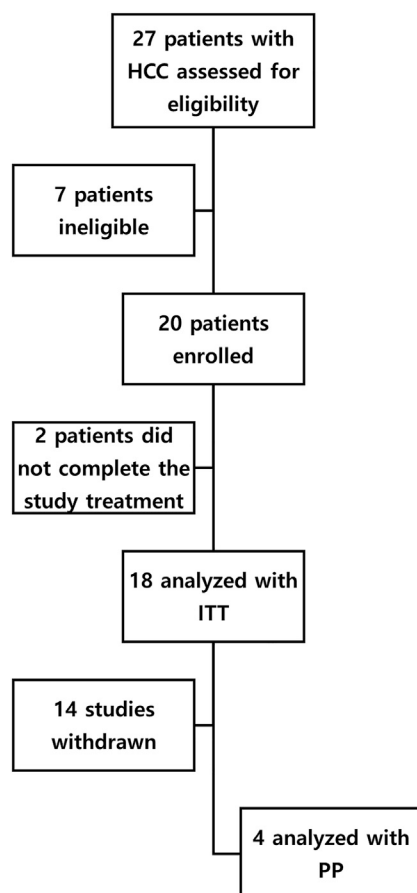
27 patients with HCC assessed for eligibility

7 patients ineligible

20 patients enrolled

2 patients did not complete the study treatment

18 analyzed with ITT

14 studies withdrawn

4 analyzed with PP